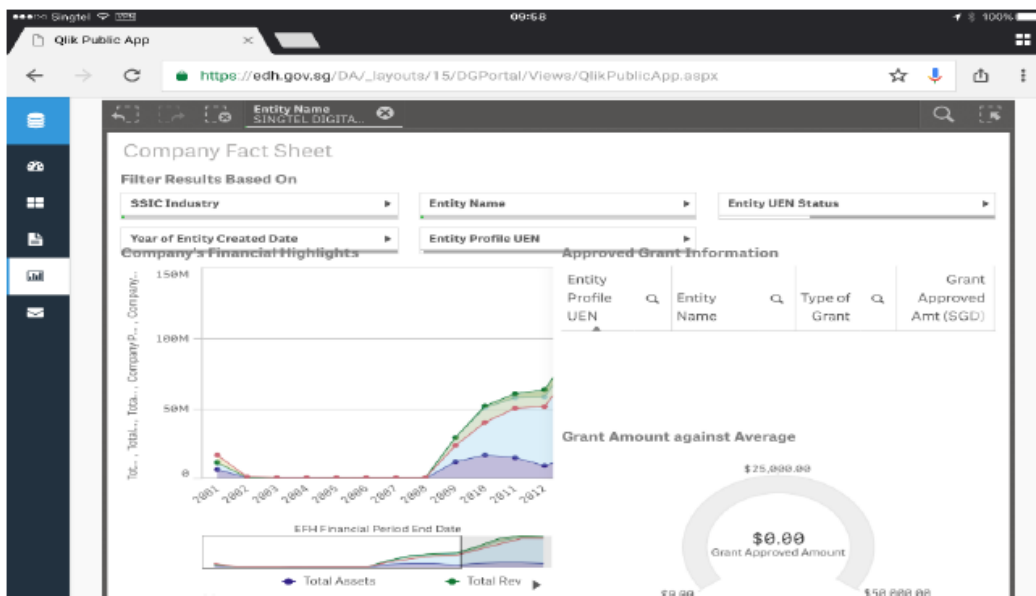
●●●○○ Singtel 09:58 100%

Qlik Public App ×

https://edh.gov.sg/DA/_layouts/15/DGPortal/Views/QlikPublicApp.aspx

Entity Name SINGTEL DIGITA...

Company Fact Sheet

Filter Results Based On

SSIC Industry

Entity Name

Entity UEN Status

Year of Entity Created Date

Entity Profile UEN

Company's Financial Highlights

150M

100M

50M

0

Tot..., Total..., Tota..., CompanyP..., Company...

2001 2002 2003 2004 2005 2006 2007 2008 2009 2010 2011 2012

EFH Financial Period End Date

Total Assets

Total Rev

Approved Grant Information

| Entity Profile UEN | Entity Name | Type of Grant | Grant Approved Amt (SGD) |
|---|---|---|---|

Grant Amount against Average

$25,000.00

$0.00
Grant Approved Amount

$0.00

$50,000.00